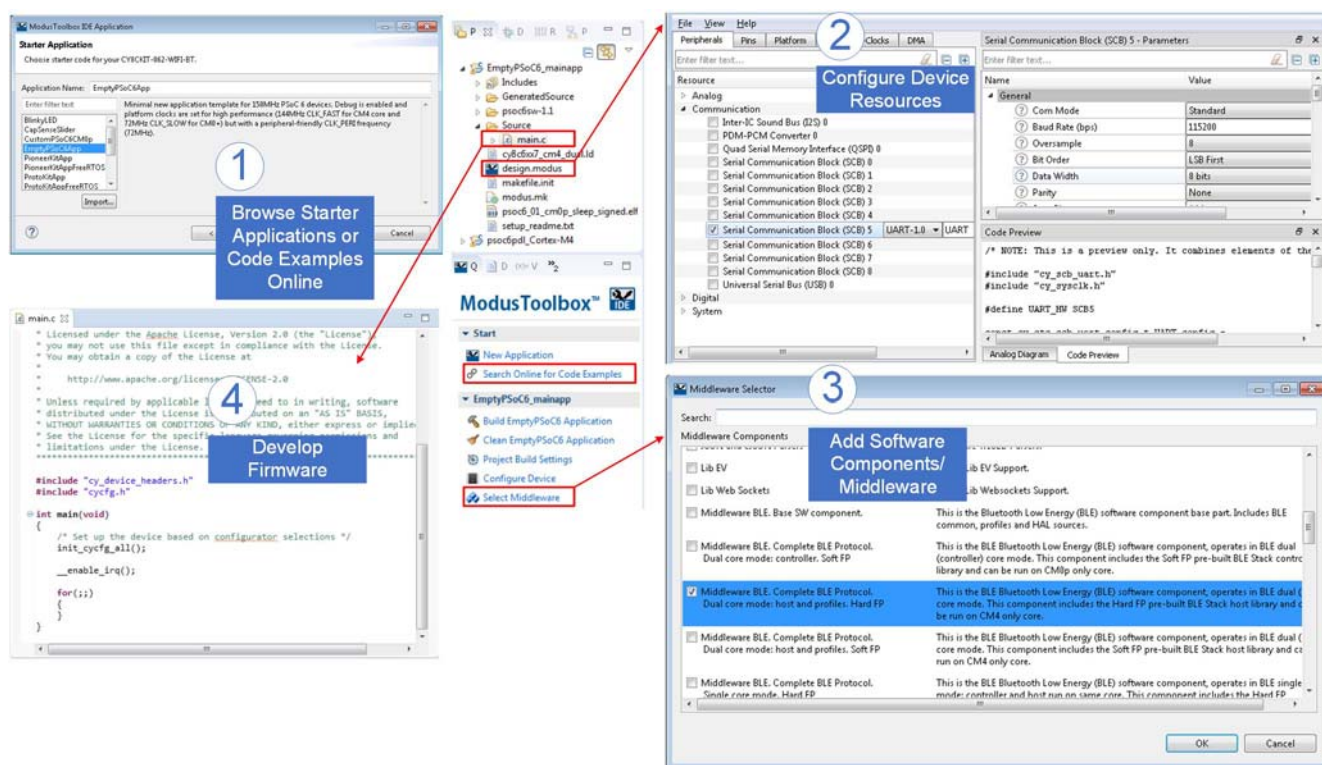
ModusToolbox IDE Application

Starter Application

Choose starter code for your CY8CKIT-062-WIFI-BT.

Application Name: EmptyPSoC6App

Enter filter text

BlinkyLED
CapSenseSlider
CustomPSoC6CMBp
EmptyPSoC6App
PioneerKitApp
PioneerKitAppFreeRTOS
ProtoKitApp
ProtoKitAppFreeRTOS

Minimal new application template for 150MHz PSoC 6 devices. Debug is enabled and platform clocks are set for high performance (144MHz CLK_FAST for CM4 core and 72MHz CLK_SLOW for CM0+) but with a peripheral-friendly CLK_PERI frequency (72MHz).

Import...

Cancel

1

Browse Starter Applications or Code Examples Online

EmptyPSoC6_mainapp
Includes
GeneratedSource
psoc6sw-1.1
Source
main.c
cy8c6xx7_cm4_dual.ld
design.modus
makefile.init
modus.mk
psoc6_01_cm0p_sleep_signed.elf
setup_readme.txt
psoc6pdl_Cortex-M4

ModusToolbox™ IDE

Start
New Application
Search Online for Code Examples
EmptyPSoC6_mainapp
Build EmptyPSoC6 Application
Clean EmptyPSoC6 Application
Project Build Settings
Configure Device
Select Middleware

File View Help
Peripherals Pins Platform Clocks DMA
Enter filter text...
Resource
Analog
Communication
Inter-IC Sound Bus (I2S) 0
PDM-PCM Converter 0
Quad Serial Memory Interface (QSPI) 0
Serial Communication Block (SCB) 0
Serial Communication Block (SCB) 1
Serial Communication Block (SCB) 2
Serial Communication Block (SCB) 3
Serial Communication Block (SCB) 4
Serial Communication Block (SCB) 5 UART-1.0 UART
Serial Communication Block (SCB) 6
Serial Communication Block (SCB) 7
Serial Communication Block (SCB) 8
Universal Serial Bus (USB) 0
Digital
System

2

Configure Device Resources

Serial Communication Block (SCB) 5 - Parameters
Enter filter text...

| Name | Value |
|---|---|
| General | |
| Com Mode | Standard |
| Baud Rate (bps) | 115200 |
| Oversample | 8 |
| Bit Order | LSB First |
| Data Width | 8 bits |
| Parity | None |

Code Preview
/* NOTE: This is a preview only. It combines elements of the
#include "cy_scb_uart.h"
#include "cy_sysclk.h"
#define UART_HW SCB5

Analog Diagram Code Preview

main.c
* Licensed under the Apache License, Version 2.0 (the "License");
* you may not use this file except in compliance with the License.
* You may obtain a copy of the License at
*
* http://www.apache.org/licenses/LICENSE-2.0
*
* Unless required by applicable law or agreed to in writing, software
* distributed under the License is distributed on an "AS IS" BASIS,
* WITHOUT WARRANTIES OR CONDITIONS OF ANY KIND, either express or implied.
* See the License for the specific language governing permissions and
* limitations under the License.

4

Develop Firmware

#include "cy_device_headers.h"
#include "cycfg.h"

int main(void)
{
/* Set up the device based on configurator selections */
init_cycfg_all();

__enable_irq();

for(;;)
{
}
}

Middleware Selector

3

Add Software Components/ Middleware

Search:
Middleware Components

| | |
|---|---|
| Lib EV | Lib EV Support. |
| Lib Web Sockets | Lib Websockets Support. |
| Middleware BLE. Base SW component. | This is the Bluetooth Low Energy (BLE) software component base part. Includes BLE common, profiles and HAL sources. |
| Middleware BLE. Complete BLE Protocol. Dual core mode: controller. Soft FP | This is the BLE Bluetooth Low Energy (BLE) software component, operates in BLE dual (controller) core mode. This component includes the Soft FP pre-built BLE Stack contro library and can be run on CM0p only core. |
| Middleware BLE. Complete BLE Protocol. Dual core mode: host and profiles. Hard FP | This is the BLE Bluetooth Low Energy (BLE) software component, operates in BLE dual ( core mode. This component includes the Hard FP pre-built BLE Stack host library and c be run on CM4 only core. |
| Middleware BLE. Complete BLE Protocol. Dual core mode: host and profiles. Soft FP | This is the BLE Bluetooth Low Energy (BLE) software component, operates in BLE dual ( core mode. This component includes the Soft FP pre-built BLE Stack host library and ca run on CM4 only core. |
| Middleware BLE. Complete BLE Protocol. Single core mode. Hard FP | This is the BLE Bluetooth Low Energy (BLE) software component, operates in BLE single mode: controller and host run on same core. This component includes the Hard FP |

OK Cancel